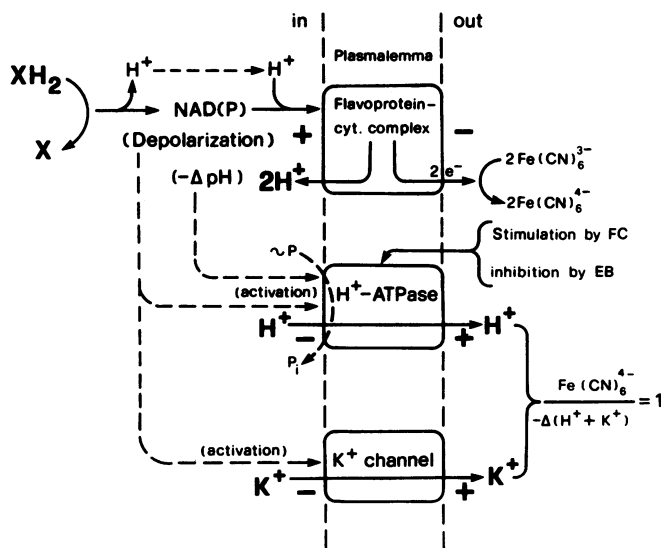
in

out

Plasmalemma

$XH_2$

X

$H^+$

$H^+$

NAD(P)

(Depolarization)

+

Flavoprotein-cyt. complex

−

$(-\Delta pH)$

$2H^+$

$2e^-$

$2Fe(CN)_6^{3-}$

$2Fe(CN)_6^{4-}$

Stimulation by FC

inhibition by EB

$\sim P$

(activation)

$H^+$-ATPase

$H^+$

−

+

$H^+$

$P_i$

$\frac{Fe(CN)_6^{4-}}{-\Delta(H^+ + K^+)} = 1$

(activation)

$K^+$ channel

$K^+$

−

+

$K^+$